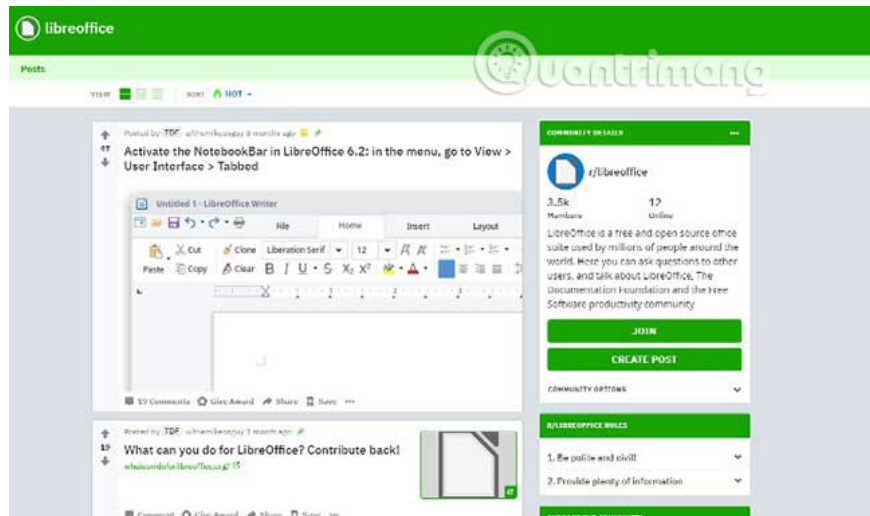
libreoffice

Posts

VIEW SORT HOT

Posted by TDF u/themikeosguy 9 months ago

47

Activate the NotebookBar in LibreOffice 6.2: in the menu, go to View > User Interface > Tabbed

Untitled 1 - LibreOffice Writer

File Home Insert Layout

Cut Clone Liberation Serif 12

Paste Copy Clear B I U S $X_2$ $X^2$

19 Comments Give Award Share Save ···

Posted by TDF u/themikeosguy 1 month ago

19

What can you do for LibreOffice? Contribute back!

whatcanidoforlibreoffice.org

Comment Give Award Share Save ···

COMMUNITY DETAILS

r/libreoffice

3.5k Members

12 Online

LibreOffice is a free and open source office suite used by millions of people around the world. Here you can ask questions to other users, and talk about LibreOffice, The Documentation Foundation and the Free Software productivity community

JOIN

CREATE POST

COMMUNITY OPTIONS

R/LIBREOFFICE RULES

1. Be polite and civil!

2. Provide plenty of information

Quantrimang